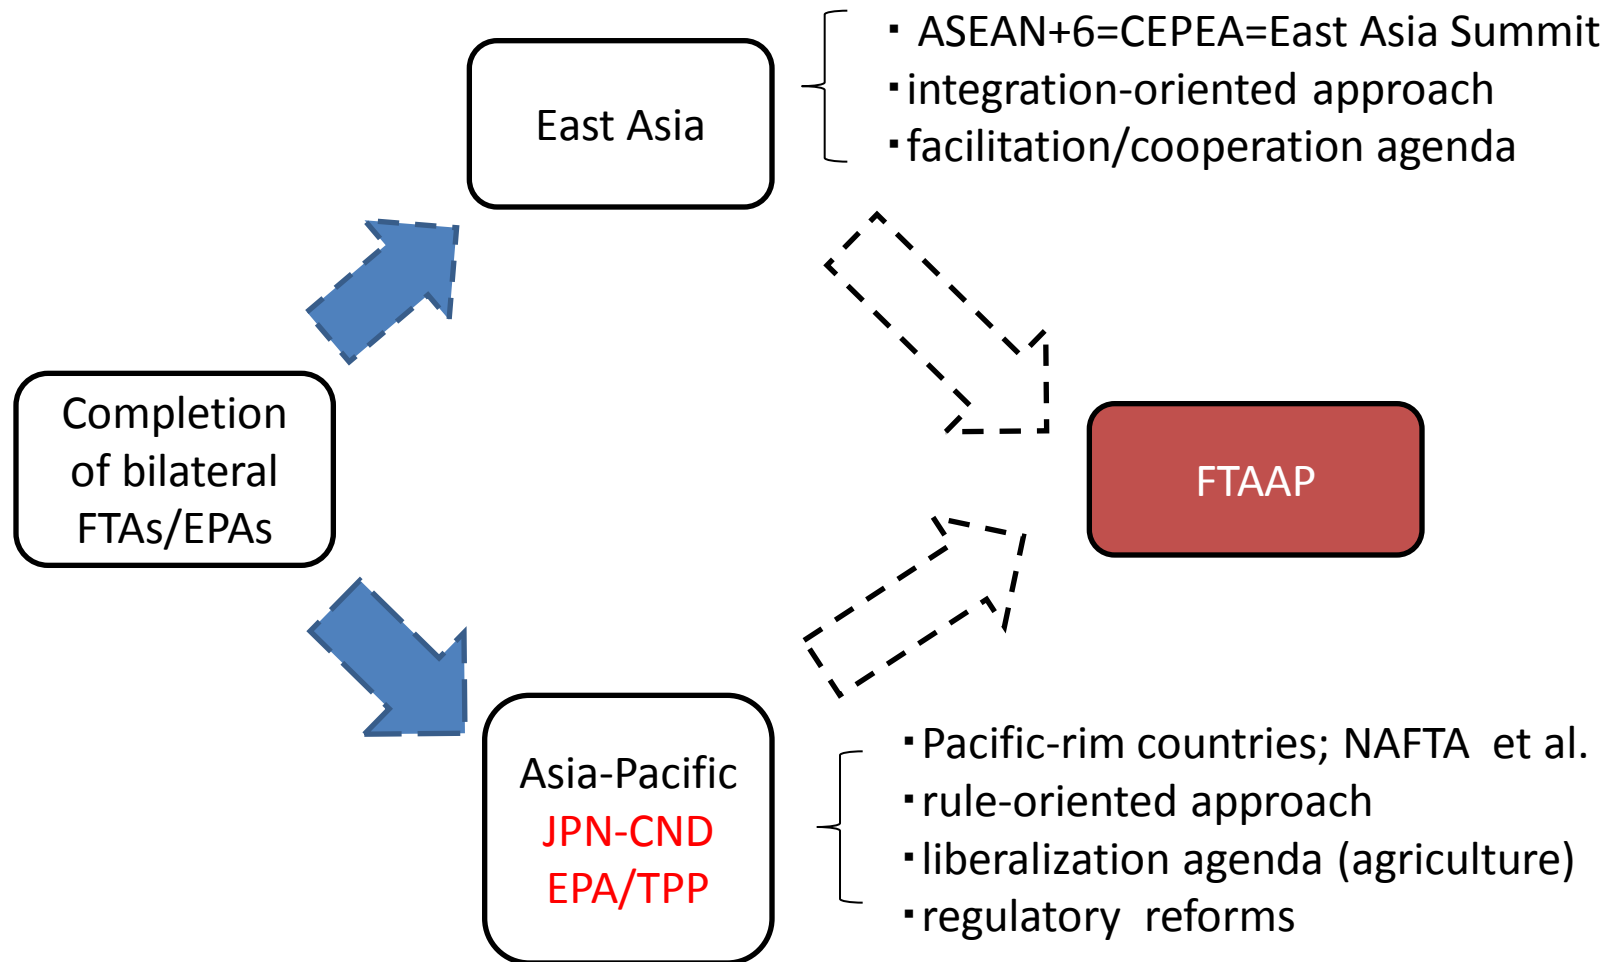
East Asia

・ ASEAN+6=CEPEA=East Asia Summit
・integration-oriented approach
・facilitation/cooperation agenda

Completion of bilateral FTAs/EPAs

FTAAP

Asia-Pacific
JPN-CND
EPA/TPP

・Pacific-rim countries; NAFTA et al.
・rule-oriented approach
・liberalization agenda (agriculture)
・regulatory reforms